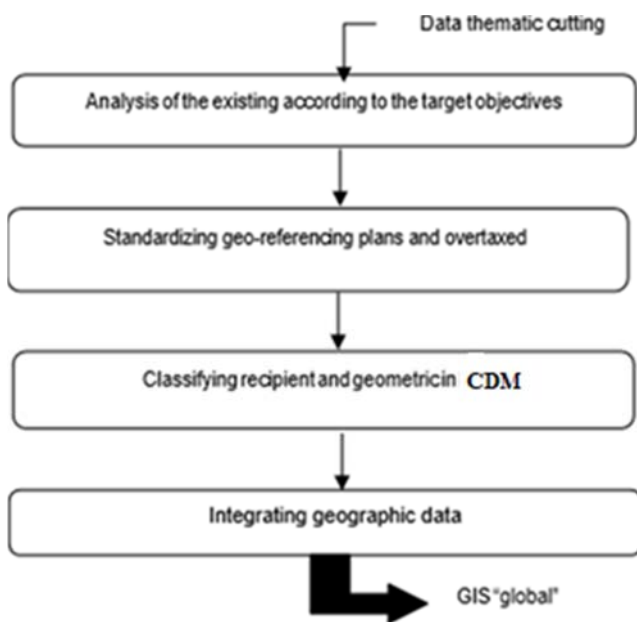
Data thematic cutting

Analysis of the existing according to the target objectives

Standardizing geo-referencing plans and overtaxed

Classifying recipient and geometricin CDM

Integrating geographic data

GIS "global"